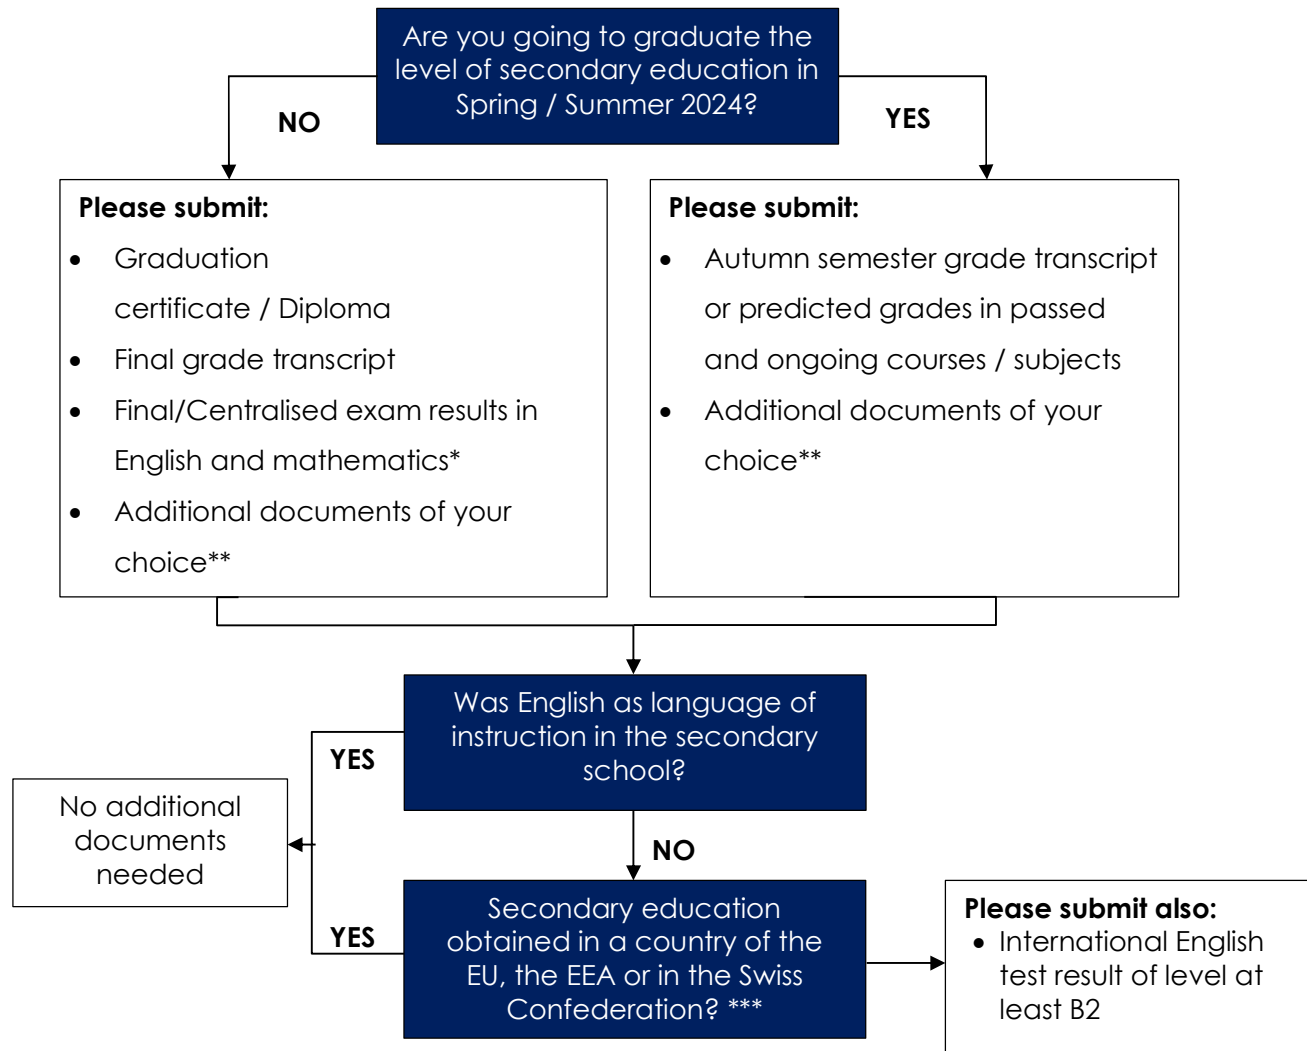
Are you going to graduate the level of secondary education in Spring / Summer 2024?

NO

YES

Please submit:
- Graduation certificate / Diploma
- Final grade transcript
- Final/Centralised exam results in English and mathematics*
- Additional documents of your choice**

Please submit:
- Autumn semester grade transcript or predicted grades in passed and ongoing courses / subjects
- Additional documents of your choice**

Was English as language of instruction in the secondary school?

YES

No additional documents needed

NO

YES

Secondary education obtained in a country of the EU, the EEA or in the Swiss Confederation? ***

Please submit also:
- International English test result of level at least B2